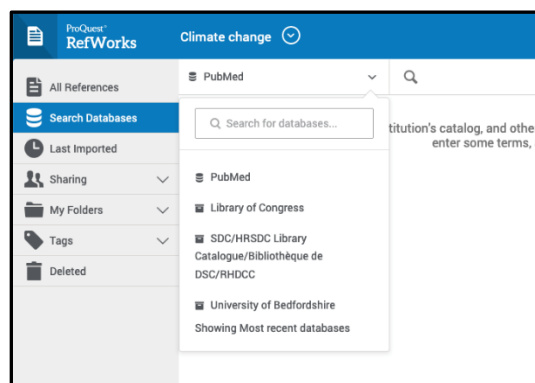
ProQuest®
RefWorks

Climate change

All References
Search Databases
Last Imported
Sharing
My Folders
Tags
Deleted

PubMed

Search for databases...

PubMed
Library of Congress
SDC/HRSDC Library Catalogue/Bibliothèque de DSC/RHDCC
University of Bedfordshire
Showing Most recent databases

titution's catalog, and othe
enter some terms,